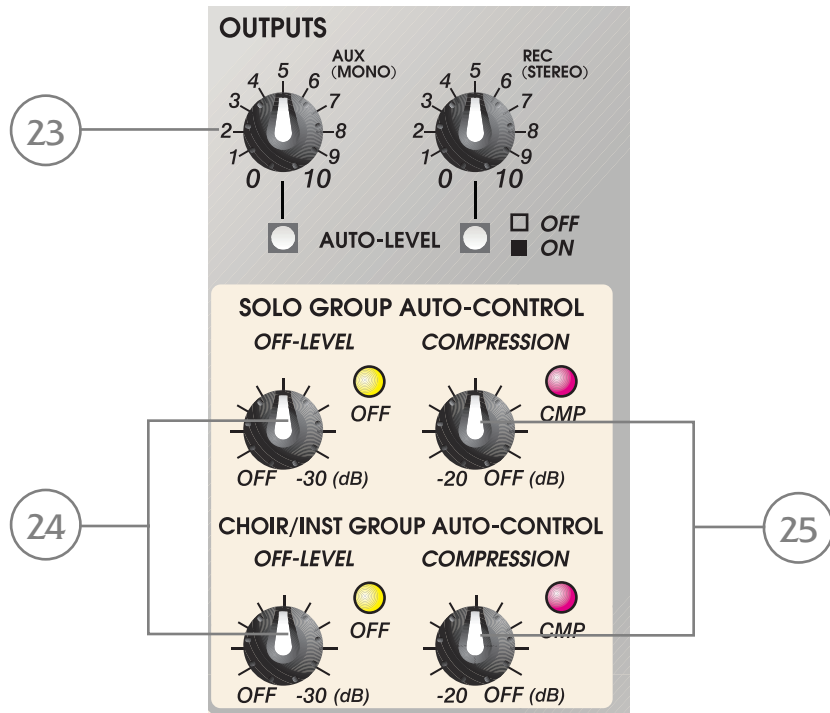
OUTPUTS

AUX (MONO)

5 4 6 3 7 2 8 1 9 0 10

REC (STEREO)

5 4 6 3 7 2 8 1 9 0 10

23

AUTO-LEVEL

☐ OFF
■ ON

SOLO GROUP AUTO-CONTROL

OFF-LEVEL

OFF

OFF -30 (dB)

COMPRESSION

CMP

-20 OFF (dB)

24

25

CHOIR/INST GROUP AUTO-CONTROL

OFF-LEVEL

OFF

OFF -30 (dB)

COMPRESSION

CMP

-20 OFF (dB)